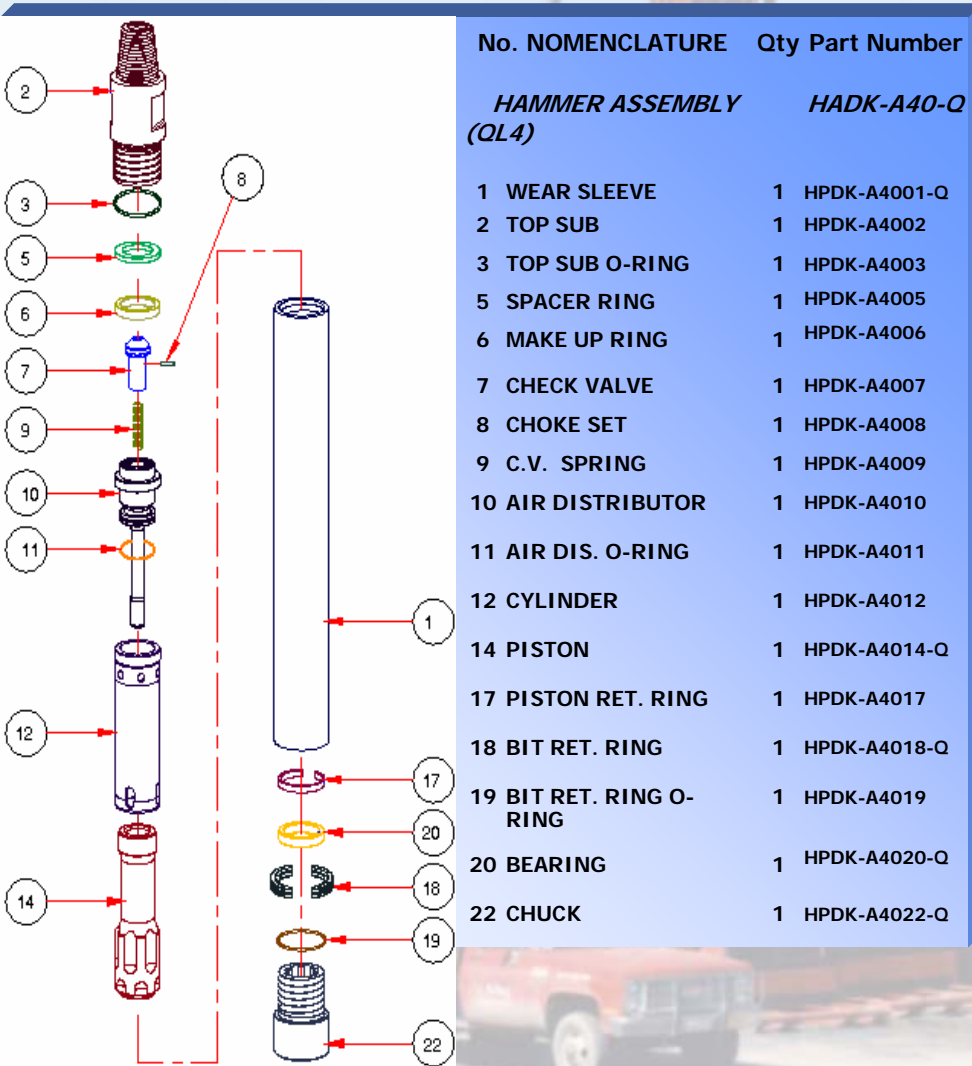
| No. | NOMENCLATURE | Qty | Part Number |
|---|---|---|---|
| | HAMMER ASSEMBLY (QL4) | | HADK-A40-Q |
| 1 | WEAR SLEEVE | 1 | HPDK-A4001-Q |
| 2 | TOP SUB | 1 | HPDK-A4002 |
| 3 | TOP SUB O-RING | 1 | HPDK-A4003 |
| 5 | SPACER RING | 1 | HPDK-A4005 |
| 6 | MAKE UP RING | 1 | HPDK-A4006 |
| 7 | CHECK VALVE | 1 | HPDK-A4007 |
| 8 | CHOKE SET | 1 | HPDK-A4008 |
| 9 | C.V. SPRING | 1 | HPDK-A4009 |
| 10 | AIR DISTRIBUTOR | 1 | HPDK-A4010 |
| 11 | AIR DIS. O-RING | 1 | HPDK-A4011 |
| 12 | CYLINDER | 1 | HPDK-A4012 |
| 14 | PISTON | 1 | HPDK-A4014-Q |
| 17 | PISTON RET. RING | 1 | HPDK-A4017 |
| 18 | BIT RET. RING | 1 | HPDK-A4018-Q |
| 19 | BIT RET. RING O-RING | 1 | HPDK-A4019 |
| 20 | BEARING | 1 | HPDK-A4020-Q |
| 22 | CHUCK | 1 | HPDK-A4022-Q |

2 3 8 5 6 7 9 10 11 1 12 17 20 18 14 19 22